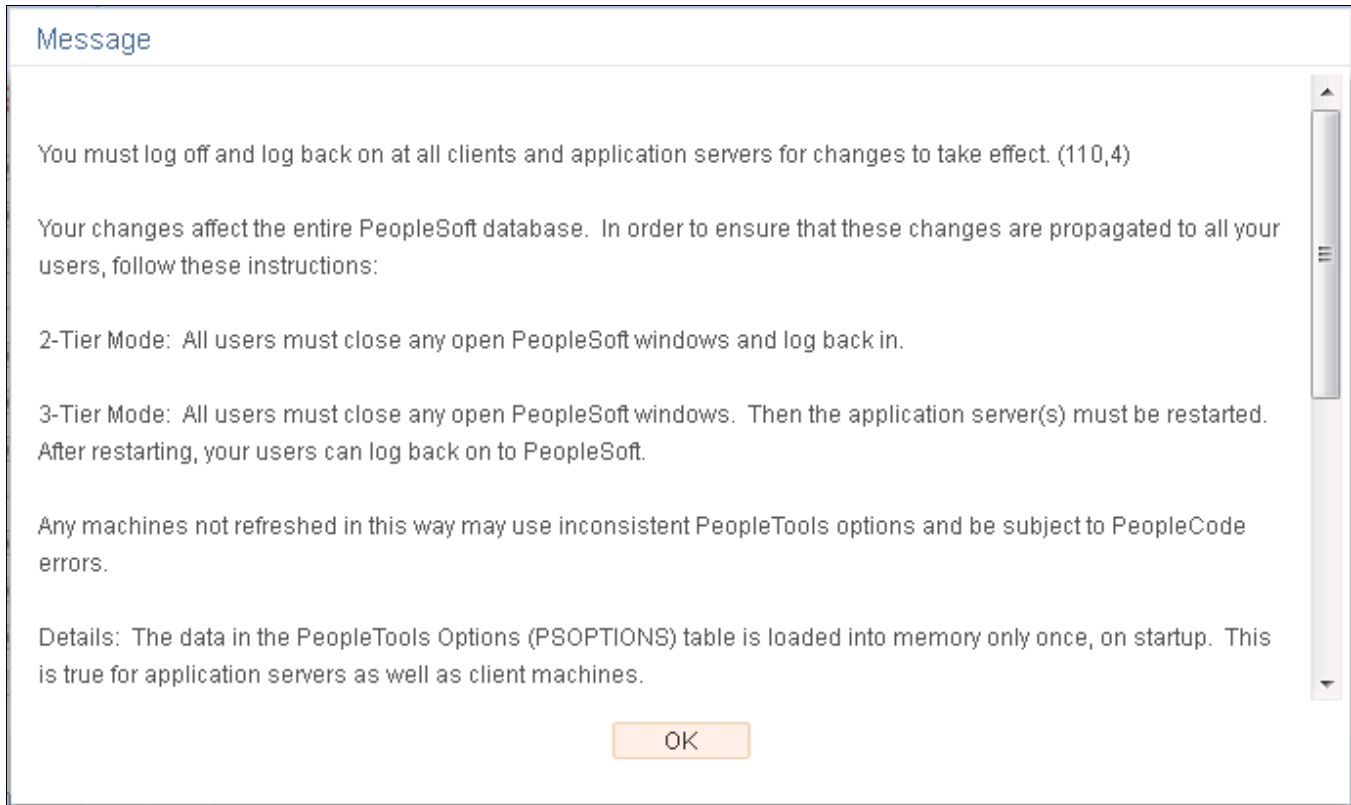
Message

You must log off and log back on at all clients and application servers for changes to take effect. (110,4)

Your changes affect the entire PeopleSoft database. In order to ensure that these changes are propagated to all your users, follow these instructions:

2-Tier Mode: All users must close any open PeopleSoft windows and log back in.

3-Tier Mode: All users must close any open PeopleSoft windows. Then the application server(s) must be restarted. After restarting, your users can log back on to PeopleSoft.

Any machines not refreshed in this way may use inconsistent PeopleTools options and be subject to PeopleCode errors.

Details: The data in the PeopleTools Options (PSOPTIONS) table is loaded into memory only once, on startup. This is true for application servers as well as client machines.

OK